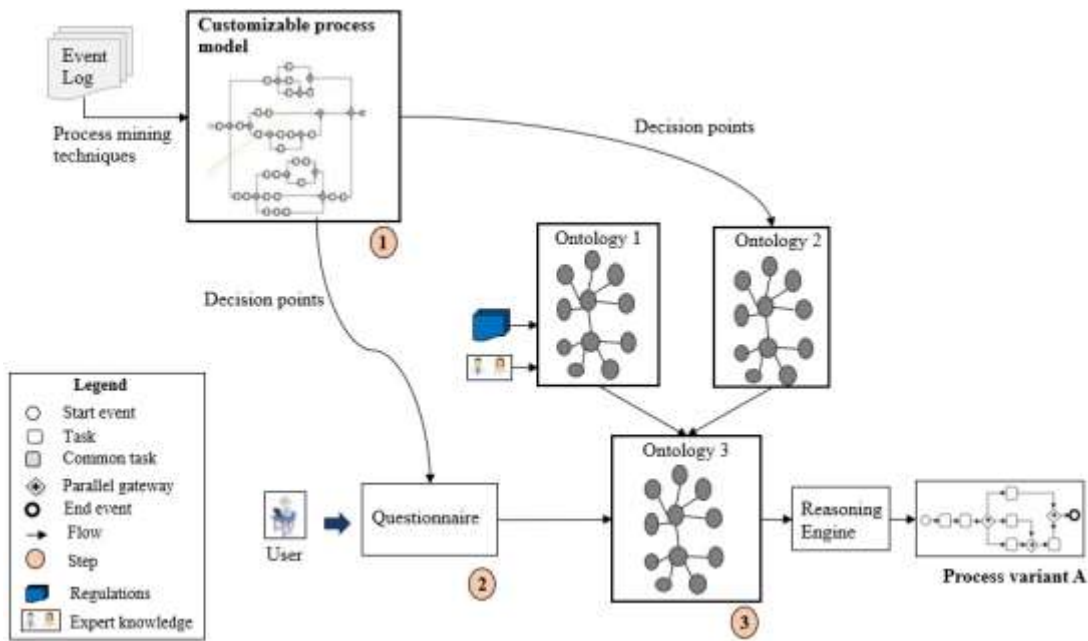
Event Log

Process mining techniques

Customizable process model

1

Decision points

Decision points

Ontology 1

Ontology 2

Legend
Start event
Task
Common task
Parallel gateway
End event
Flow
Step
Regulations
Expert knowledge

User

Questionnaire

2

Ontology 3

3

Reasoning Engine

Process variant A